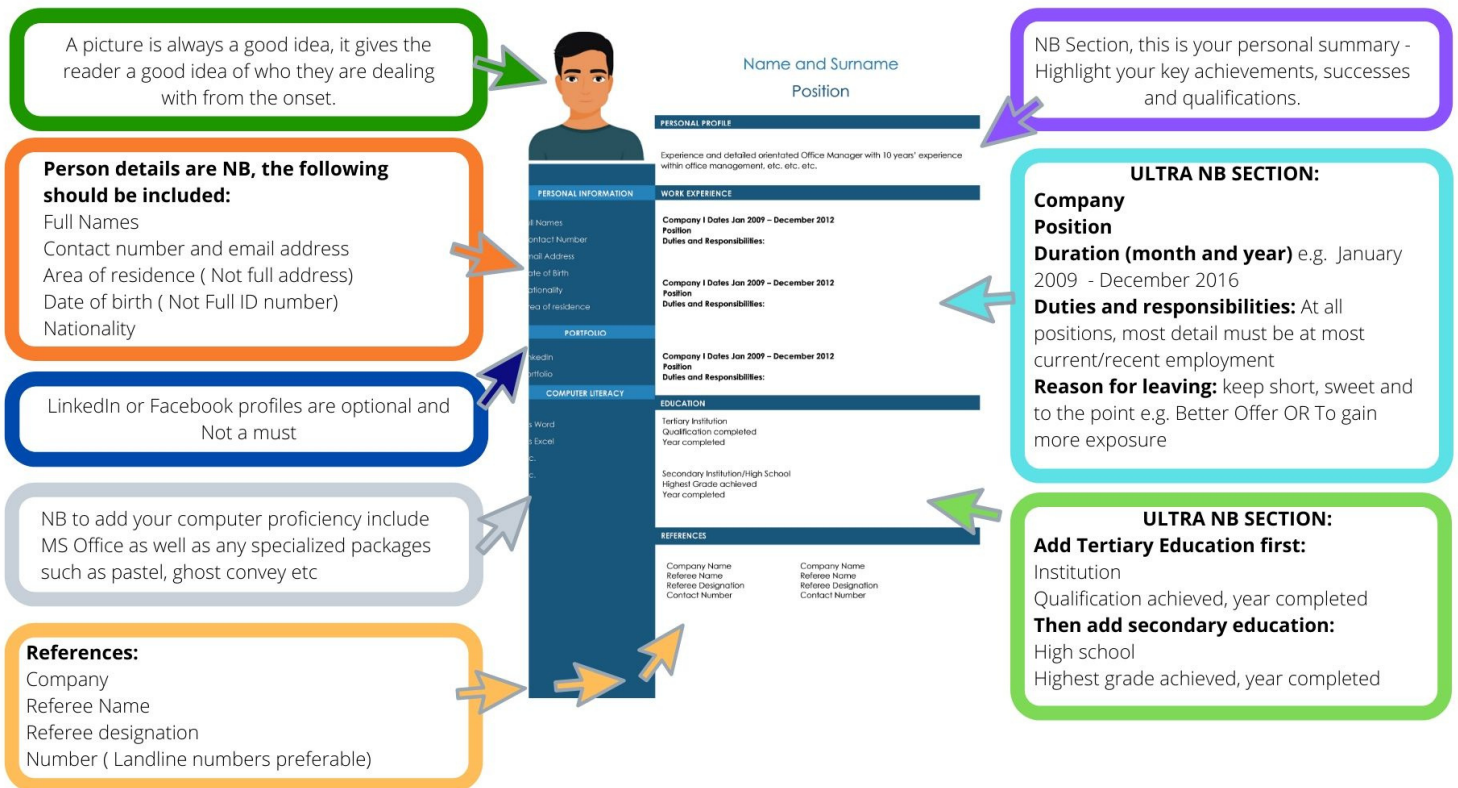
A picture is always a good idea, it gives the reader a good idea of who they are dealing with from the onset.

Person details are NB, the following should be included:
Full Names
Contact number and email address
Area of residence ( Not full address)
Date of birth ( Not Full ID number)
Nationality

LinkedIn or Facebook profiles are optional and Not a must

NB to add your computer proficiency include MS Office as well as any specialized packages such as pastel, ghost convey etc

References:
Company
Referee Name
Referee designation
Number ( Landline numbers preferable)

Name and Surname
Position

PERSONAL PROFILE
Experience and detailed orientated Office Manager with 10 years' experience within office management, etc. etc. etc.

PERSONAL INFORMATION
ll Names
ontact Number
mail Address
ate of Birth
ationality
rea of residence

PORTFOLIO
nkedin
ortfolio

COMPUTER LITERACY
s Word
s Excel
c.
c.

WORK EXPERIENCE
Company I Dates Jan 2009 – December 2012
Position
Duties and Responsibilities:

Company I Dates Jan 2009 – December 2012
Position
Duties and Responsibilities:

Company I Dates Jan 2009 – December 2012
Position
Duties and Responsibilities:

EDUCATION
Tertiary Institution
Qualification completed
Year completed

Secondary Institution/High School
Highest Grade achieved
Year completed

REFERENCES
Company Name
Referee Name
Referee Designation
Contact Number

Company Name
Referee Name
Referee Designation
Contact Number

NB Section, this is your personal summary - Highlight your key achievements, successes and qualifications.

ULTRA NB SECTION:
Company
Position
Duration (month and year) e.g. January 2009 - December 2016
Duties and responsibilities: At all positions, most detail must be at most current/recent employment
Reason for leaving: keep short, sweet and to the point e.g. Better Offer OR To gain more exposure

ULTRA NB SECTION:
Add Tertiary Education first:
Institution
Qualification achieved, year completed
Then add secondary education:
High school
Highest grade achieved, year completed